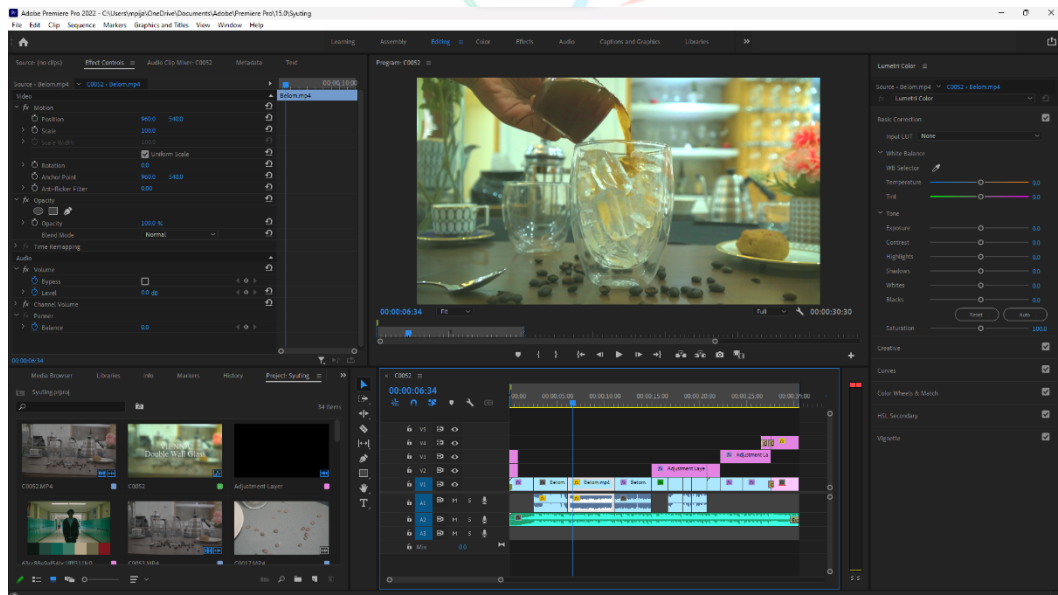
Adobe Premiere Pro 2022 - C:\Users\mpija\OneDrive\Documents\Adobe\Premiere Pro\15.0\Syuting
File Edit Clip Sequence Markers Graphics and Titles View Window Help

Learning Assembly Editing Color Effects Audio Captions and Graphics Libraries

Source: (no clips) Effect Controls Audio Clip Mixer: C0052 Metadata Text

Source · Belom.mp4 C0052 · Belom.mp4
00:00:10:00
Belom.mp4
Video
fx Motion
Position 960.0 540.0
Scale 100.0
Scale Width
Uniform Scale
Rotation 0.0
Anchor Point 960.0 540.0
Anti-flicker Filter 0.00
fx Opacity
Opacity 100.0 %
Blend Mode Normal
fx Time Remapping
Audio
fx Volume
Bypass
Level 0.0 dB
fx Channel Volume
fx Panner
Balance 0.0

00:00:06:34

Program: C0052
00:00:06:34 Fit Full 00:00:30:30

Lumetri Color
Source · Belom.mp4 C0052 · Belom.mp4
fx Lumetri Color
Basic Correction
Input LUT None
White Balance
WB Selector
Temperature 0.0
Tint 0.0
Tone
Exposure 0.0
Contrast 0.0
Highlights 0.0
Shadows 0.0
Whites 0.0
Blacks 0.0
Reset Auto
Saturation 100.0
Creative
Curves
Color Wheels & Match
HSL Secondary
Vignette

Media Browser Libraries Info Markers History Project: Syuting
Syuting.prproj
54 Items
C0052.MP4
Double Wall Glass
C0052
Adjustment Layer
C0053.MP4
C0017.MP4

C0052
00:00:06:34
00:00 00:00:05:00 00:00:10:00 00:00:15:00 00:00:20:00 00:00:25:00 00:00:30:00
V5
V4
V3
V2
V1
A1
A2
A3
Mix 0.0
Adjustment Laye
Adjustment La
Belom.
Belom.mp4
Belom.